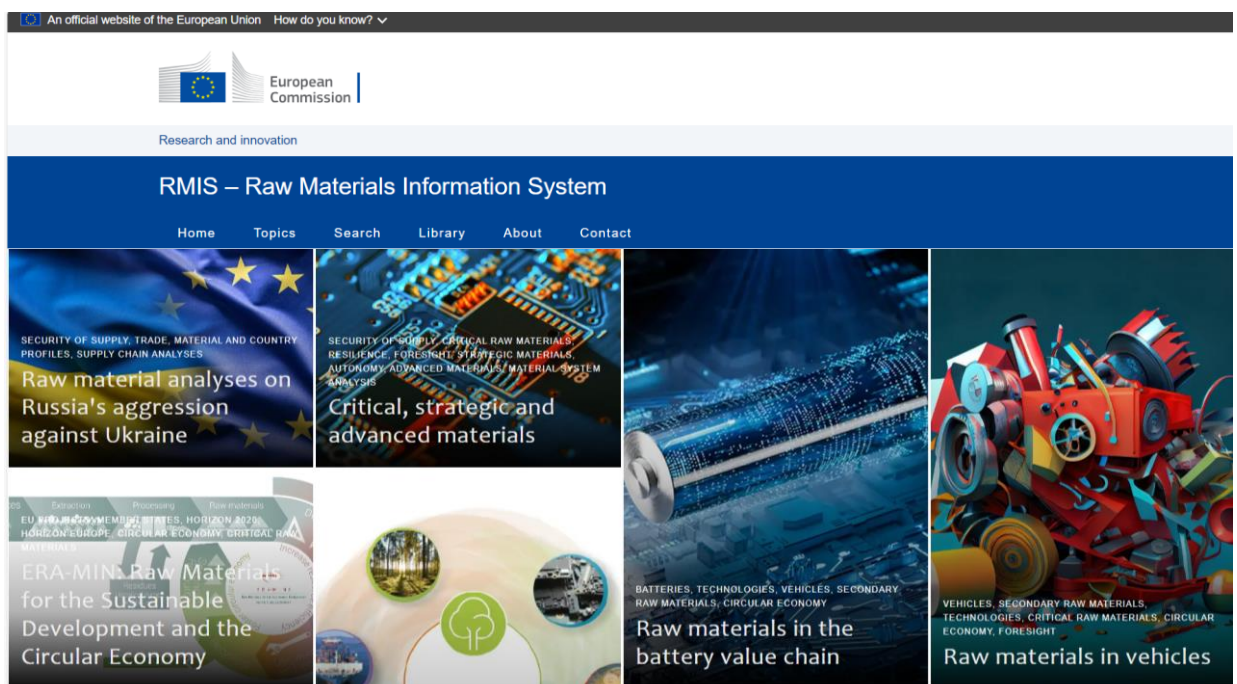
An official website of the European Union How do you know?

European Commission

Research and innovation

RMIS – Raw Materials Information System

Home Topics Search Library About Contact

SECURITY OF SUPPLY, TRADE, MATERIAL AND COUNTRY PROFILES, SUPPLY CHAIN ANALYSES

Raw material analyses on Russia's aggression against Ukraine

SECURITY OF SUPPLY, CRITICAL RAW MATERIALS, RESILIENCE, FORESIGHT, STRATEGIC MATERIALS, AUTONOMY, ADVANCED MATERIALS, MATERIAL SYSTEM ANALYSIS

Critical, strategic and advanced materials

BATTERIES, TECHNOLOGIES, VEHICLES, SECONDARY RAW MATERIALS, CIRCULAR ECONOMY

Raw materials in the battery value chain

VEHICLES, SECONDARY RAW MATERIALS, TECHNOLOGIES, CRITICAL RAW MATERIALS, CIRCULAR ECONOMY, FORESIGHT

Raw materials in vehicles

Extraction Processing Raw materials

EU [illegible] MEMBER STATES, HORIZON 2020, HORIZON EUROPE, CIRCULAR ECONOMY, CRITICAL RAW MATERIALS

ERA-MIN: Raw Materials for the Sustainable Development and the Circular Economy